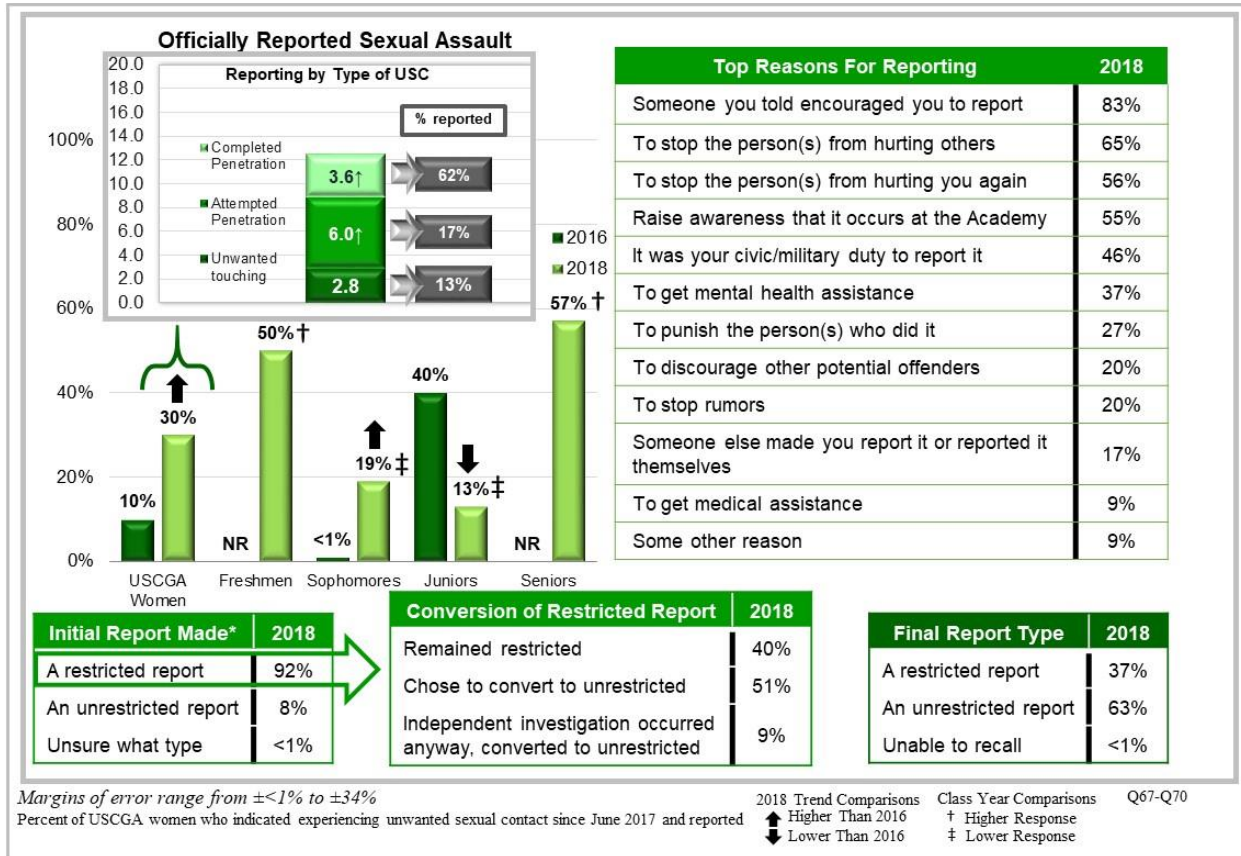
Officially Reported Sexual Assault

Reporting by Type of USC

20.0
18.0
16.0
14.0
12.0
10.0
8.0
6.0
4.0
2.0
0.0

% reported

Completed Penetration
Attempted Penetration
Unwanted touching

3.6↑
6.0↑
2.8

62%
17%
13%

100%
80%
60%
40%
20%
0%

2016
2018

10%
30%
NR
50%†
<1%
19%‡
40%
13%‡
NR
57%†

USCGA Women
Freshmen
Sophomores
Juniors
Seniors

| Top Reasons For Reporting | 2018 |
|---|---|
| Someone you told encouraged you to report | 83% |
| To stop the person(s) from hurting others | 65% |
| To stop the person(s) from hurting you again | 56% |
| Raise awareness that it occurs at the Academy | 55% |
| It was your civic/military duty to report it | 46% |
| To get mental health assistance | 37% |
| To punish the person(s) who did it | 27% |
| To discourage other potential offenders | 20% |
| To stop rumors | 20% |
| Someone else made you report it or reported it themselves | 17% |
| To get medical assistance | 9% |
| Some other reason | 9% |

| Initial Report Made* | 2018 |
|---|---|
| A restricted report | 92% |
| An unrestricted report | 8% |
| Unsure what type | <1% |

| Conversion of Restricted Report | 2018 |
|---|---|
| Remained restricted | 40% |
| Chose to convert to unrestricted | 51% |
| Independent investigation occurred anyway, converted to unrestricted | 9% |

| Final Report Type | 2018 |
|---|---|
| A restricted report | 37% |
| An unrestricted report | 63% |
| Unable to recall | <1% |

Margins of error range from ±<1% to ±34%
Percent of USCGA women who indicated experiencing unwanted sexual contact since June 2017 and reported

2018 Trend Comparisons
Higher Than 2016
Lower Than 2016

Class Year Comparisons
† Higher Response
‡ Lower Response

Q67-Q70